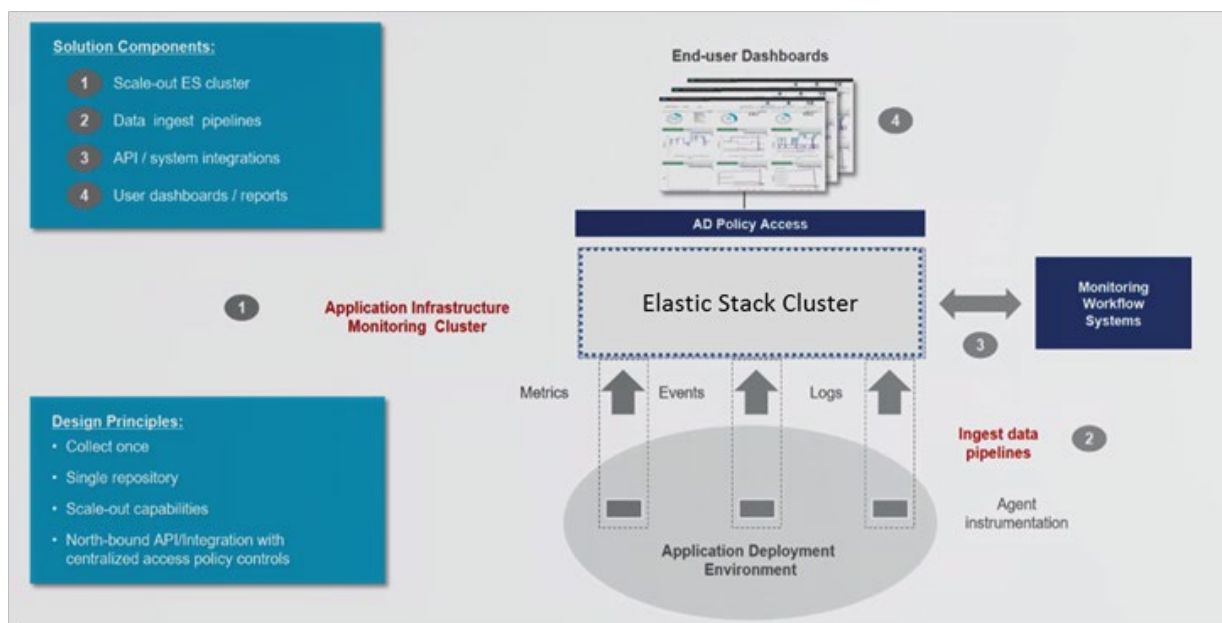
Solution Components:
1 Scale-out ES cluster
2 Data ingest pipelines
3 API / system integrations
4 User dashboards / reports

End-user Dashboards

4

AD Policy Access

1

Application Infrastructure Monitoring Cluster

Elastic Stack Cluster

Monitoring Workflow Systems

3

Metrics

Events

Logs

Ingest data pipelines

2

Agent instrumentation

Application Deployment Environment

Design Principles:
• Collect once
• Single repository
• Scale-out capabilities
• North-bound API/Integration with centralized access policy controls